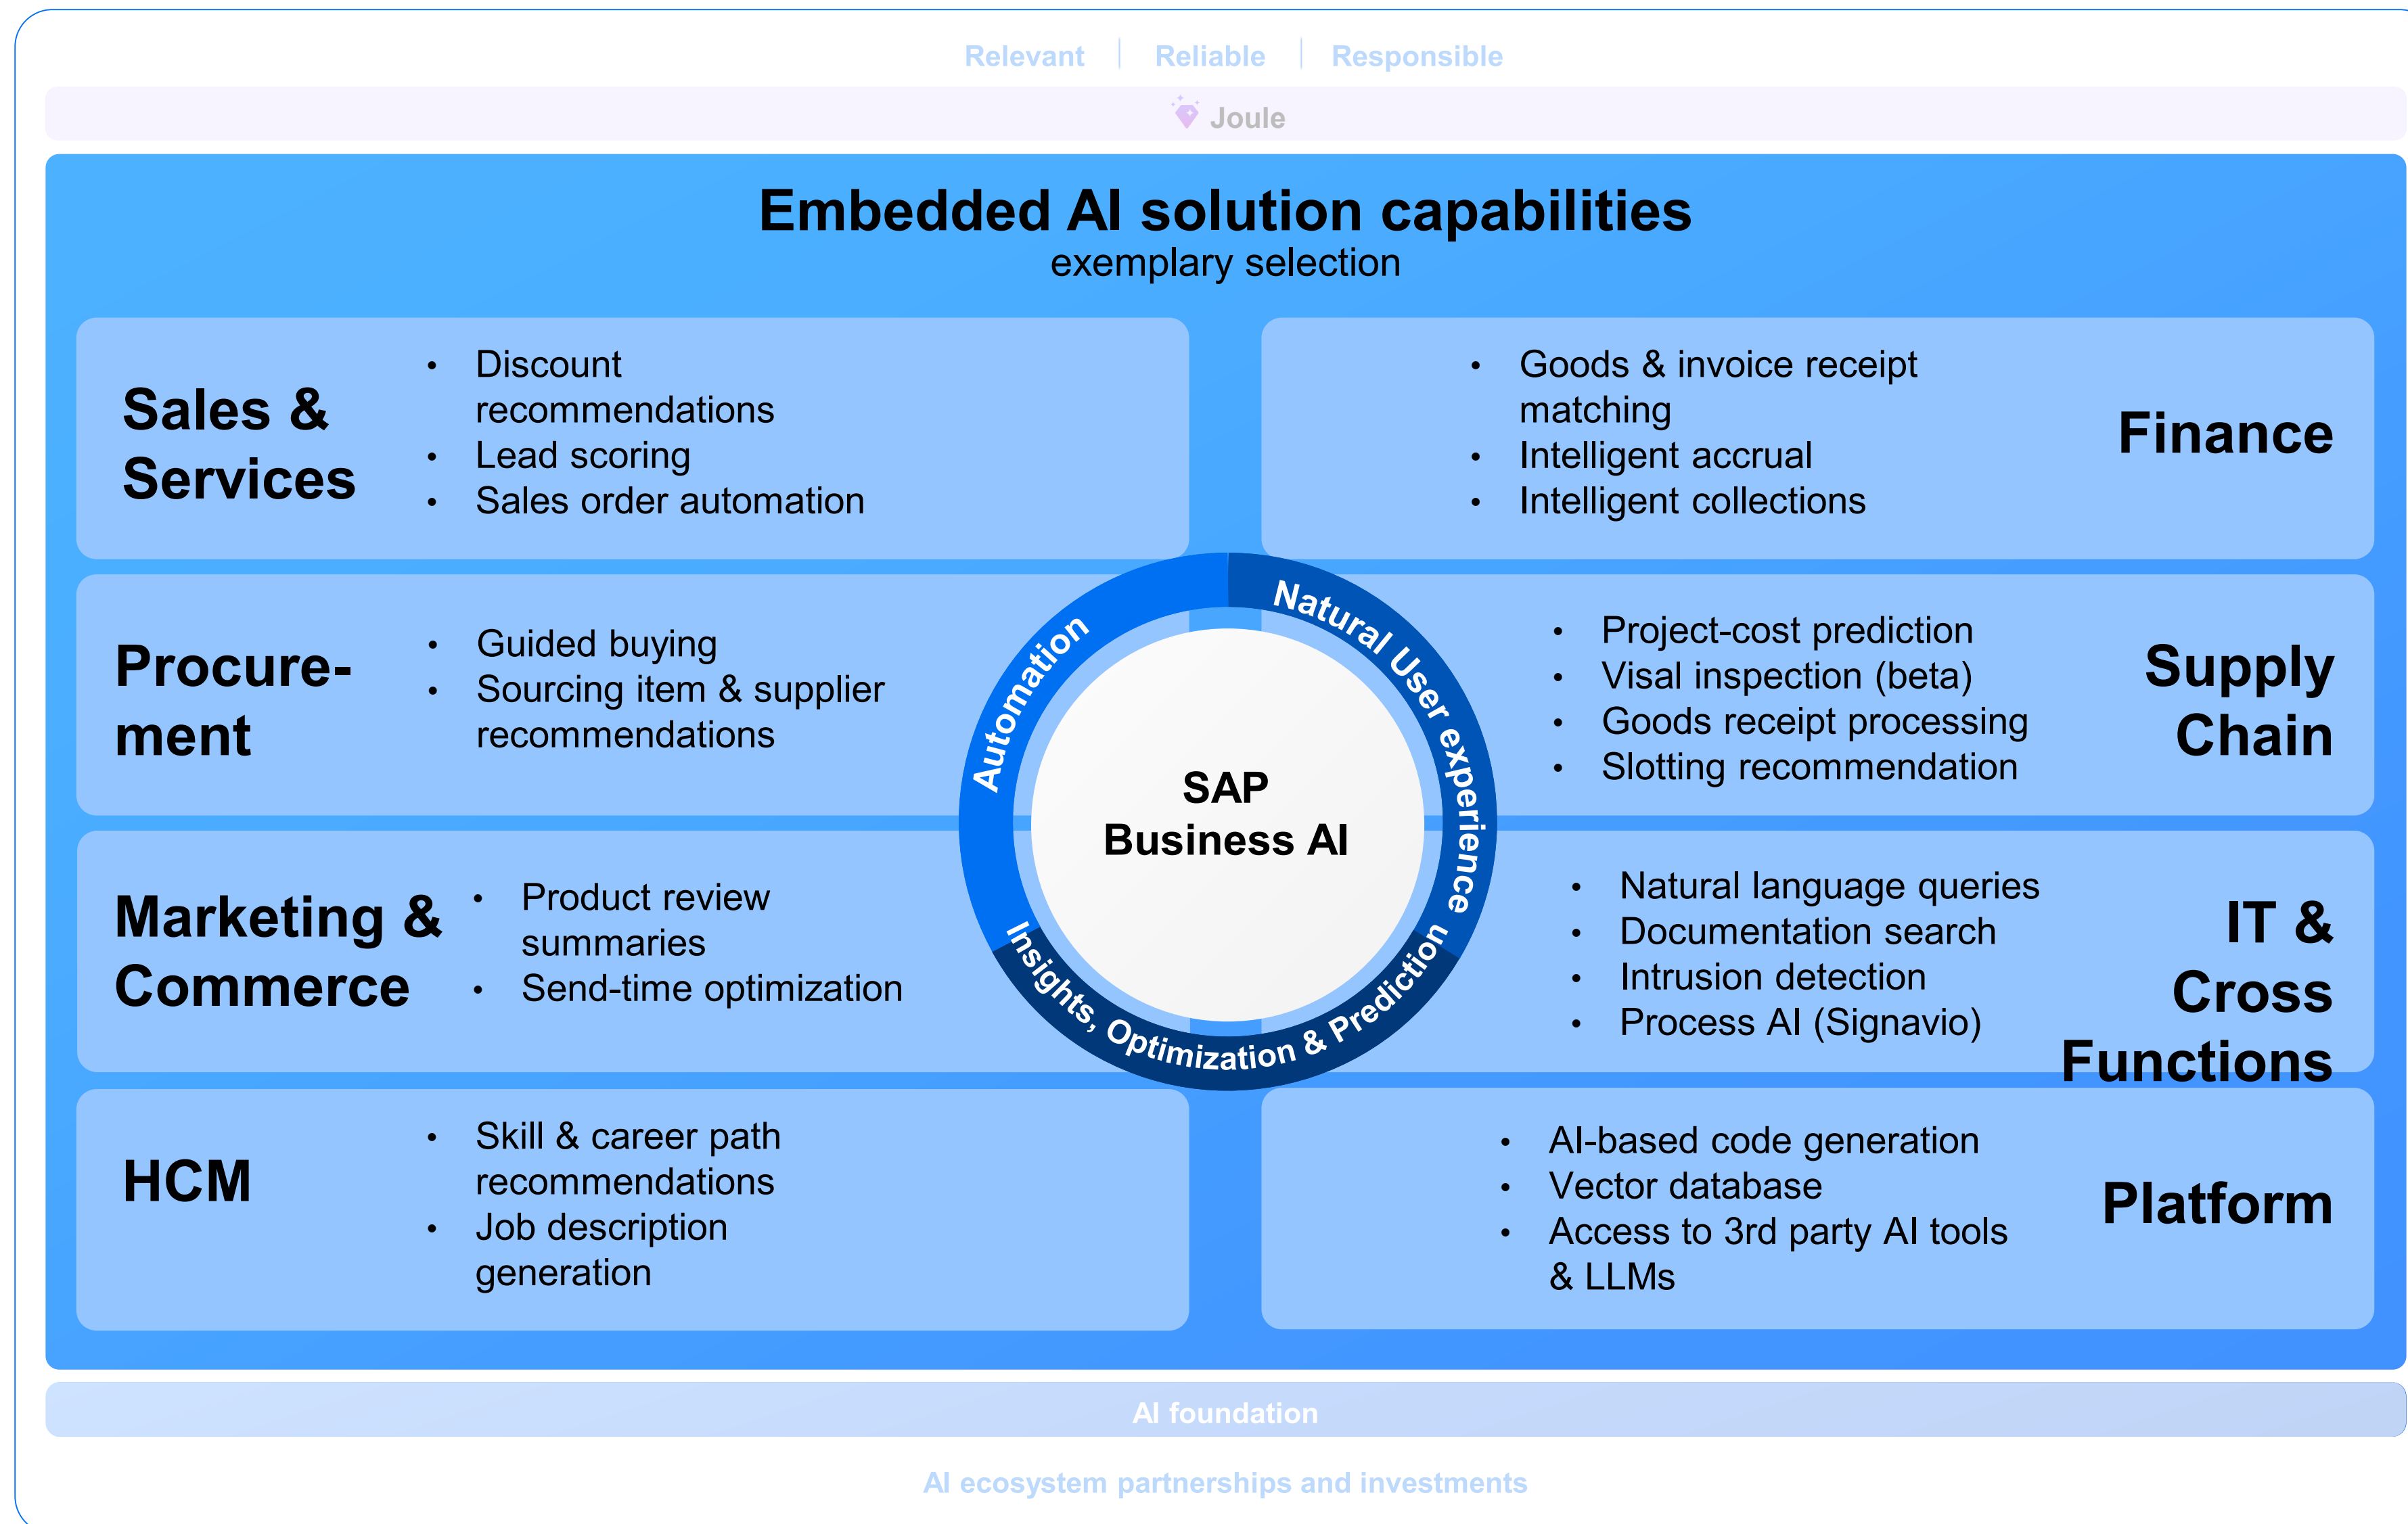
Relevant | Reliable | Responsible

Joule

Embedded AI solution capabilities
exemplary selection

Sales & Services

- Discount recommendations
- Lead scoring
- Sales order automation

- Goods & invoice receipt matching
- Intelligent accrual
- Intelligent collections

Finance

Procurement

- Guided buying
- Sourcing item & supplier recommendations

Automation

Natural User experience

SAP Business AI

Insights, Optimization & Prediction

- Project-cost prediction
- Visal inspection (beta)
- Goods receipt processing
- Slotting recommendation

Supply Chain

Marketing & Commerce

- Product review summaries
- Send-time optimization

- Natural language queries
- Documentation search
- Intrusion detection
- Process AI (Signavio)

IT & Cross Functions

HCM

- Skill & career path recommendations
- Job description generation

- AI-based code generation
- Vector database
- Access to 3rd party AI tools & LLMs

Platform

AI foundation

AI ecosystem partnerships and investments